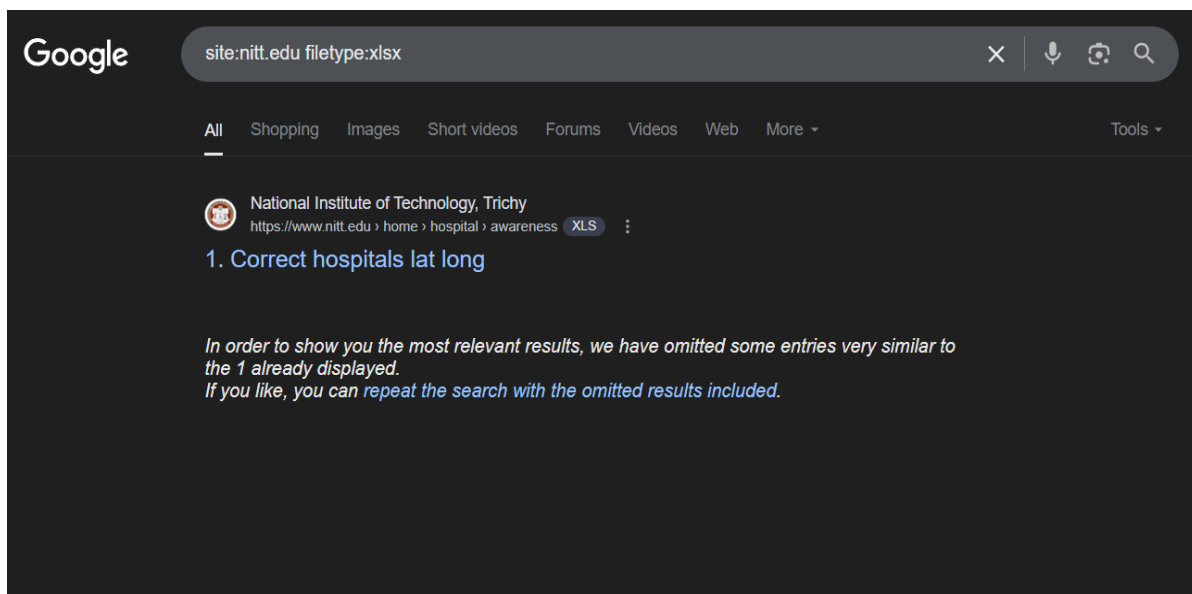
Google

site:nitt.edu filetype:xlsx

All Shopping Images Short videos Forums Videos Web More Tools

National Institute of Technology, Trichy
https://www.nitt.edu › home › hospital › awareness XLS

1. Correct hospitals lat long

In order to show you the most relevant results, we have omitted some entries very similar to the 1 already displayed.
If you like, you can repeat the search with the omitted results included.